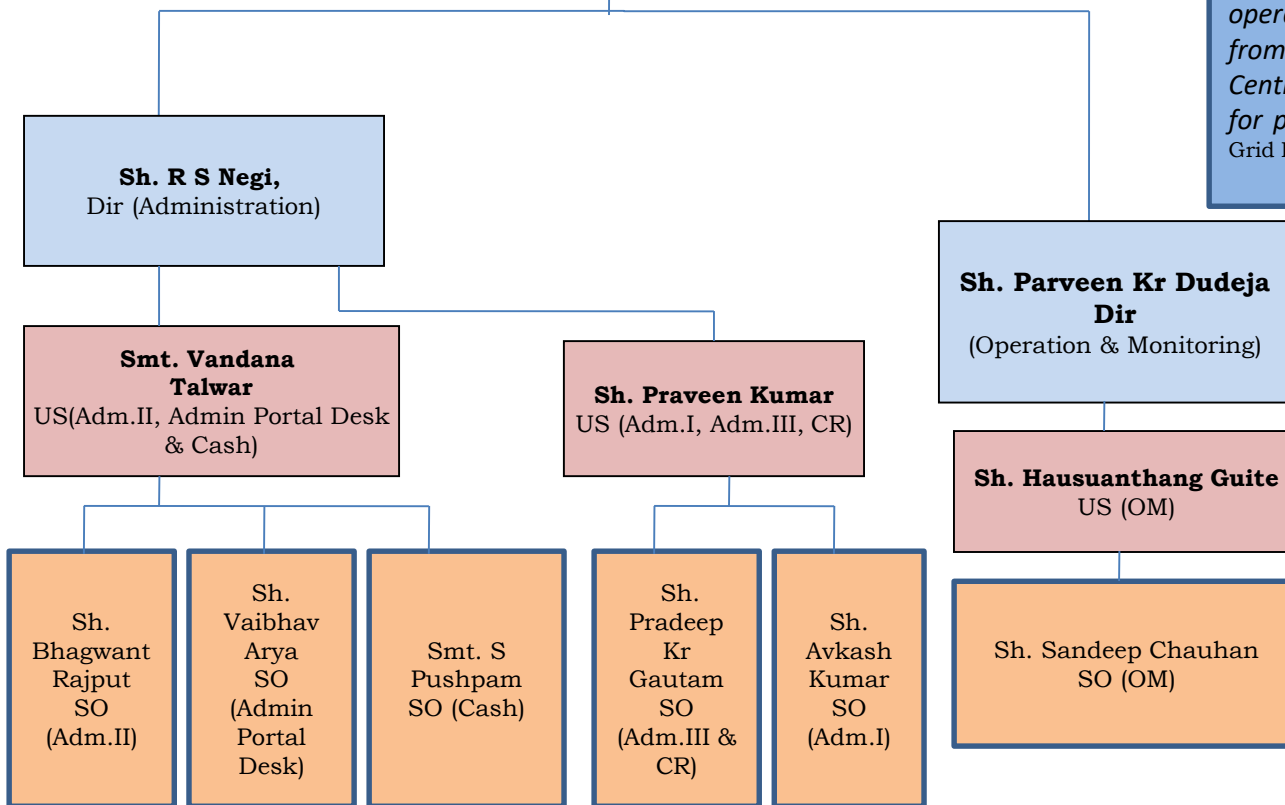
opere
from
Centi
for p
Grid I

Sh. R S Negi,
Dir (Administration)

Sh. Parveen Kr Dudeja
Dir
(Operation & Monitoring)

Smt. Vandana Talwar
US(Adm.II, Admin Portal Desk & Cash)

Sh. Praveen Kumar
US (Adm.I, Adm.III, CR)

Sh. Hausuanthang Guite
US (OM)

Sh. Bhagwant Rajput SO (Adm.II)

Sh. Vaibhav Arya SO (Admin Portal Desk)

Smt. S Pushpam SO (Cash)

Sh. Pradeep Kr Gautam SO (Adm.III & CR)

Sh. Avkash Kumar SO (Adm.I)

Sh. Sandeep Chauhan SO (OM)